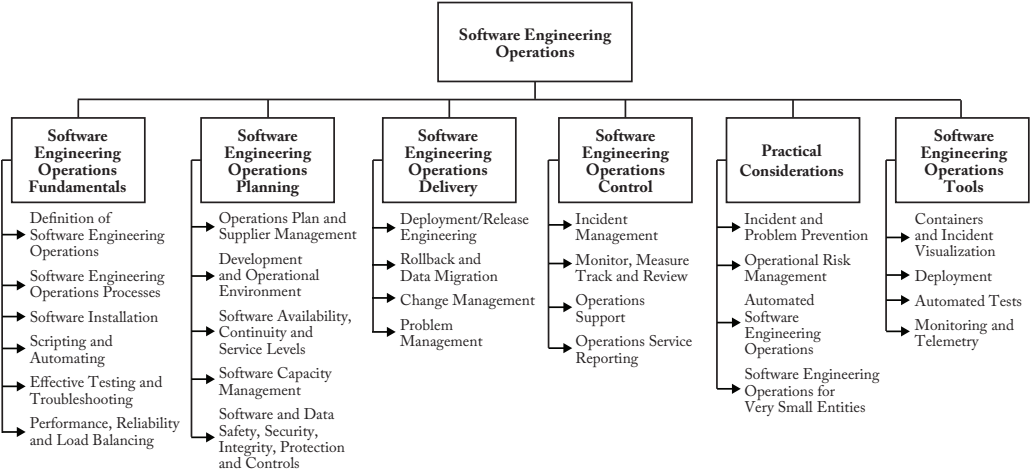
Software Engineering Operations

Software Engineering Operations Fundamentals

Definition of Software Engineering Operations

Software Engineering Operations Processes

Software Installation

Scripting and Automating

Effective Testing and Troubleshooting

Performance, Reliability and Load Balancing

Software Engineering Operations Planning

Operations Plan and Supplier Management

Development and Operational Environment

Software Availability, Continuity and Service Levels

Software Capacity Management

Software and Data Safety, Security, Integrity, Protection and Controls

Software Engineering Operations Delivery

Deployment/Release Engineering

Rollback and Data Migration

Change Management

Problem Management

Software Engineering Operations Control

Incident Management

Monitor, Measure Track and Review

Operations Support

Operations Service Reporting

Practical Considerations

Incident and Problem Prevention

Operational Risk Management

Automated Software Engineering Operations

Software Engineering Operations for Very Small Entities

Software Engineering Operations Tools

Containers and Incident Visualization

Deployment

Automated Tests

Monitoring and Telemetry